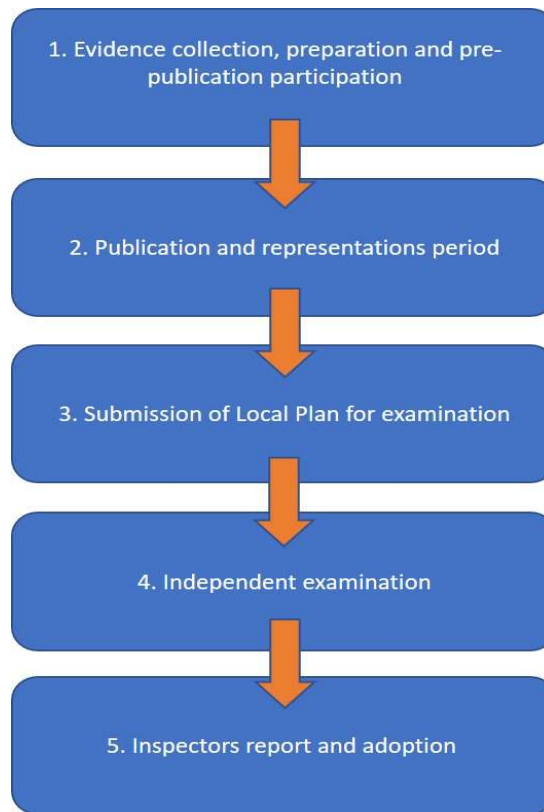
1. Evidence collection, preparation and pre-publication participation

2. Publication and representations period

3. Submission of Local Plan for examination

4. Independent examination

5. Inspectors report and adoption